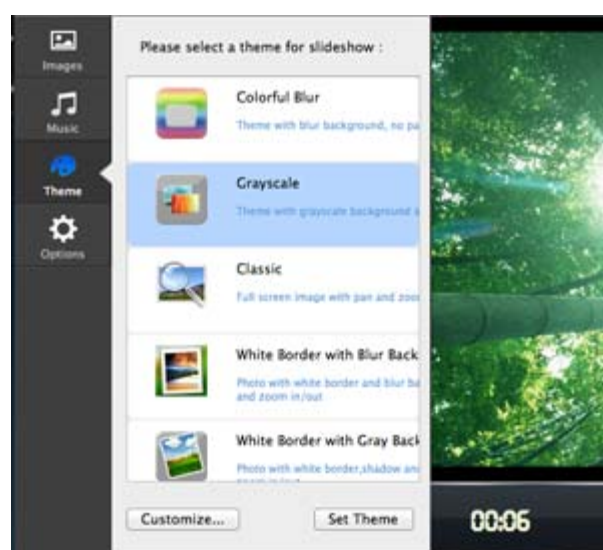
Images

Music

Theme

Options

Please select a theme for slideshow :

Colorful Blur

Theme with blur background, no pa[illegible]

Grayscale

Theme with grayscale background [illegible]

Classic

Full screen image with pan and zoo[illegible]

White Border with Blur Back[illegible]

Photo with white border and blur ba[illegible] and zoom in/out

White Border with Gray Back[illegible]

Photo with white border,shadow and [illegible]

Customize...

Set Theme

00:06